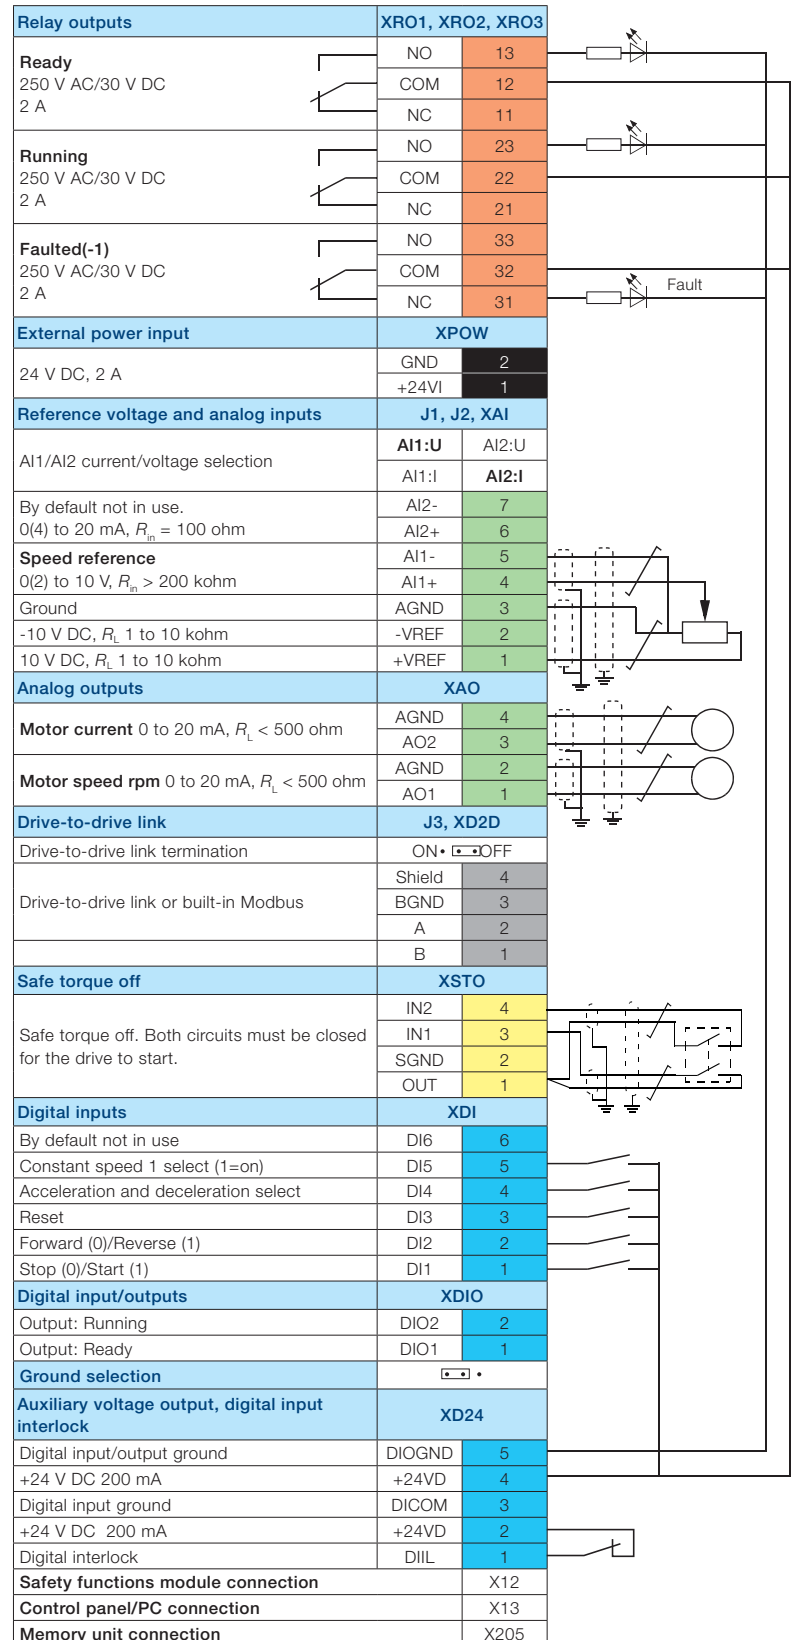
| Relay outputs | XRO1, XRO2, XRO3 | |
|---|---|---|
| **Ready** 250 V AC/30 V DC 2 A | NO | 13 |
| | COM | 12 |
| | NC | 11 |
| **Running** 250 V AC/30 V DC 2 A | NO | 23 |
| | COM | 22 |
| | NC | 21 |
| **Faulted(-1)** 250 V AC/30 V DC 2 A | NO | 33 |
| | COM | 32 |
| | NC | 31 |
| **External power input** | XPOW | |
| 24 V DC, 2 A | GND | 2 |
| | +24VI | 1 |
| **Reference voltage and analog inputs** | J1, J2, XAI | |
| AI1/AI2 current/voltage selection | **AI1:U** | AI2:U |
| | AI1:I | **AI2:I** |
| By default not in use. 0(4) to 20 mA, $R_{in}$ = 100 ohm | AI2- | 7 |
| | AI2+ | 6 |
| **Speed reference** 0(2) to 10 V, $R_{in}$ > 200 kohm | AI1- | 5 |
| | AI1+ | 4 |
| Ground | AGND | 3 |
| -10 V DC, $R_L$ 1 to 10 kohm | -VREF | 2 |
| 10 V DC, $R_L$ 1 to 10 kohm | +VREF | 1 |
| **Analog outputs** | XAO | |
| **Motor current** 0 to 20 mA, $R_L$ < 500 ohm | AGND | 4 |
| | AO2 | 3 |
| **Motor speed rpm** 0 to 20 mA, $R_L$ < 500 ohm | AGND | 2 |
| | AO1 | 1 |
| **Drive-to-drive link** | J3, XD2D | |
| Drive-to-drive link termination | ON• OFF | |
| Drive-to-drive link or built-in Modbus | Shield | 4 |
| | BGND | 3 |
| | A | 2 |
| | B | 1 |
| **Safe torque off** | XSTO | |
| Safe torque off. Both circuits must be closed for the drive to start. | IN2 | 4 |
| | IN1 | 3 |
| | SGND | 2 |
| | OUT | 1 |
| **Digital inputs** | XDI | |
| By default not in use | DI6 | 6 |
| Constant speed 1 select (1=on) | DI5 | 5 |
| Acceleration and deceleration select | DI4 | 4 |
| Reset | DI3 | 3 |
| Forward (0)/Reverse (1) | DI2 | 2 |
| Stop (0)/Start (1) | DI1 | 1 |
| **Digital input/outputs** | XDIO | |
| Output: Running | DIO2 | 2 |
| Output: Ready | DIO1 | 1 |
| **Ground selection** | • | |
| **Auxiliary voltage output, digital input interlock** | XD24 | |
| Digital input/output ground | DIOGND | 5 |
| +24 V DC 200 mA | +24VD | 4 |
| Digital input ground | DICOM | 3 |
| +24 V DC 200 mA | +24VD | 2 |
| Digital interlock | DIIL | 1 |
| **Safety functions module connection** | | X12 |
| **Control panel/PC connection** | | X13 |
| **Memory unit connection** | | X205 |

Fault